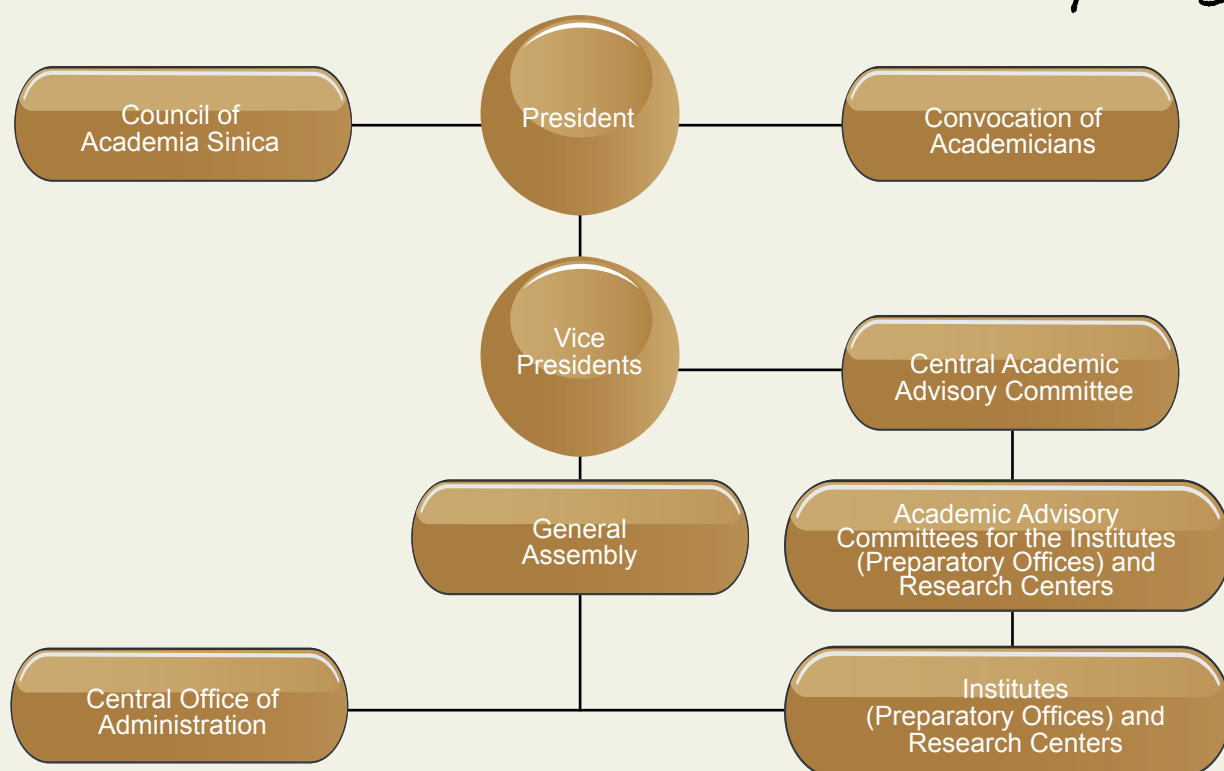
Council of Academia Sinica

President

Convocation of Academicians

Vice Presidents

Central Academic Advisory Committee

General Assembly

Academic Advisory Committees for the Institutes (Preparatory Offices) and Research Centers

Central Office of Administration

Institutes (Preparatory Offices) and Research Centers